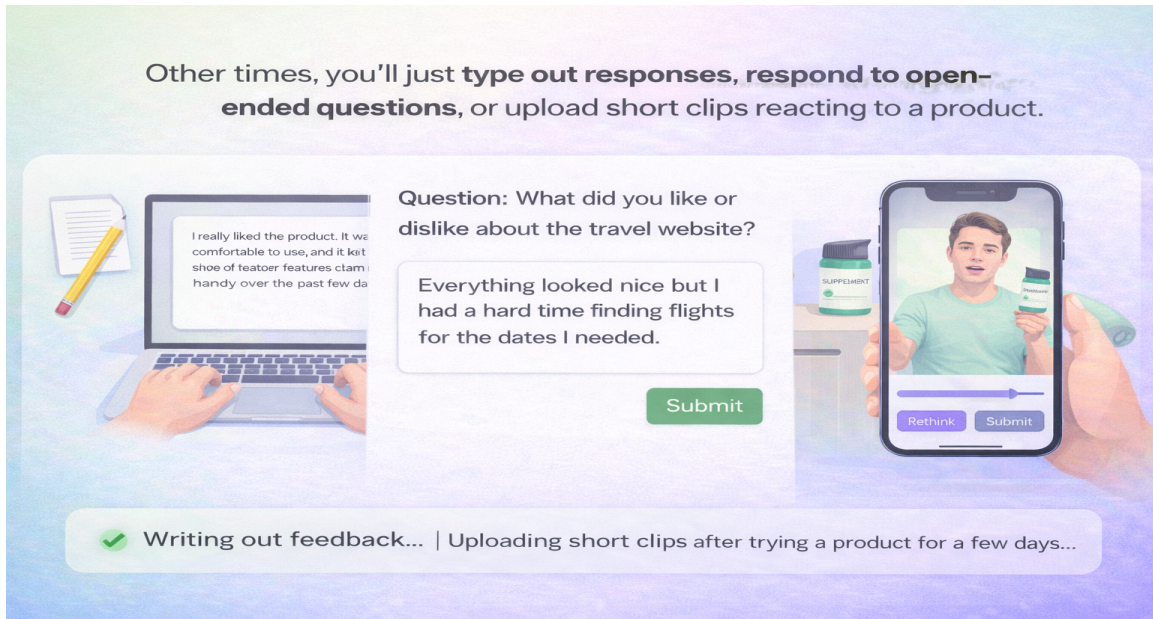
Other times, you'll just **type out responses**, **respond to open-ended questions**, or upload short clips reacting to a product.

I really liked the product. It wa comfortable to use, and it kit shoe of featoer features ctam handy over the past few da

Question: What did you like or dislike about the travel website?

Everything looked nice but I had a hard time finding flights for the dates I needed.

Submit

SUPPEMEKT

Rethink Submit

Writing out feedback... | Uploading short clips after trying a product for a few days...